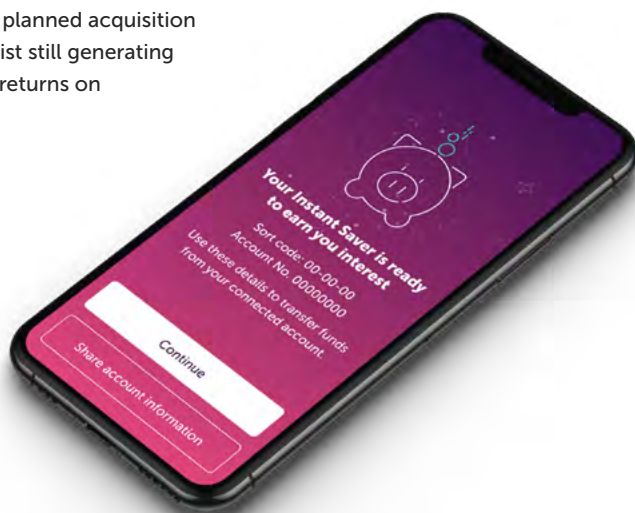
planned acquisition
ist still generating
returns on

Your Instant Saver is ready to earn you interest

Sort code: 00-00-00
Account No. 00000000
Use these details to transfer funds from your connected account.

Continue

Share account information